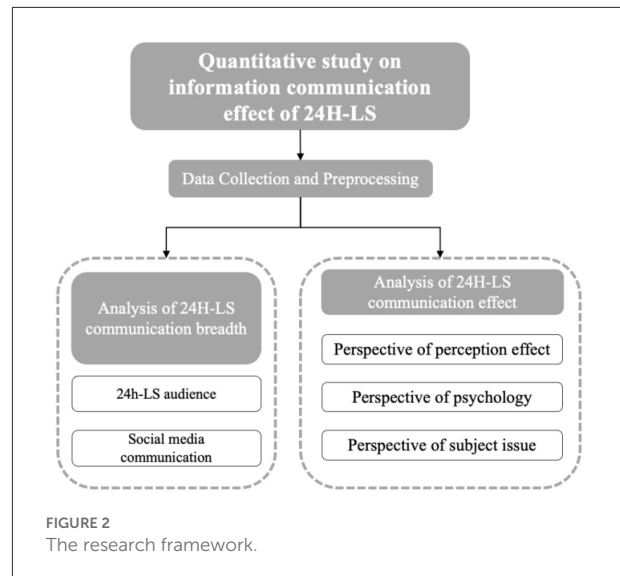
Quantitative study on information communication effect of 24H-LS

Data Collection and Preprocessing

Analysis of 24H-LS communication breadth

24h-LS audience

Social media communication

Analysis of 24H-LS communication effect

Perspective of perception effect

Perspective of psychology

Perspective of subject issue

FIGURE 2
The research framework.